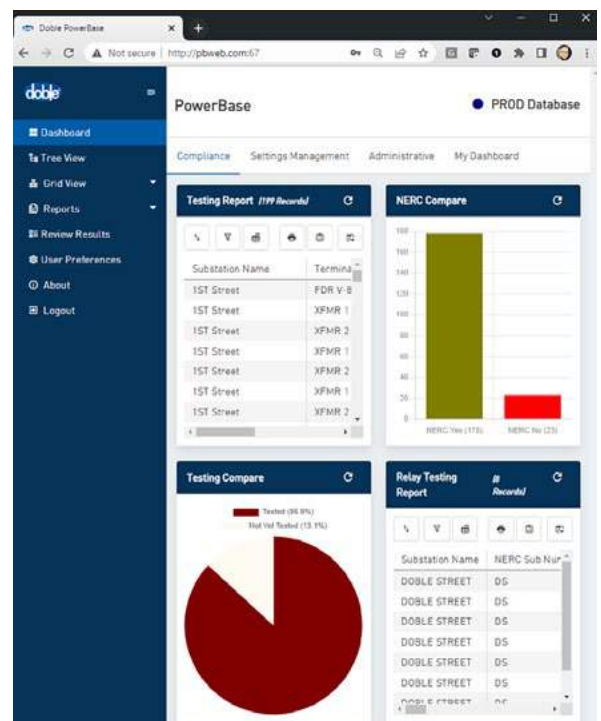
Doble PowerBase

Not secure | http://pbweb.com:67

doble

Dashboard
Tree View
Grid View
Reports
Review Results
User Preferences
About
Logout

PowerBase

PROD Database

Compliance Settings Management Administrative My Dashboard

Testing Report (199 Records)

| Substation Name | Termina |
|---|---|
| 1ST Street | FDR V-B |
| 1ST Street | XFMR 1 |
| 1ST Street | XFMR 2 |
| 1ST Street | XFMR 1 |
| 1ST Street | XFMR 2 |
| 1ST Street | XFMR 1 |
| 1ST Street | XFMR 2 |

NERC Compare

180
160
140
120
100
80
60
40
20
0

NERC Yes (175) NERC No (23)

Testing Compare

Tested (86.9%)
Not Yet Tested (13.1%)

Relay Testing Report (8 Records)

| Substation Name | NERC Sub Nur |
|---|---|
| DOBLE STREET | DS |
| DOBLE STREET | DS |
| DOBLE STREET | DS |
| DOBLE STREET | DS |
| DOBLE STREET | DS |
| DOBLE STREET | DS |
| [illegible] | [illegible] |